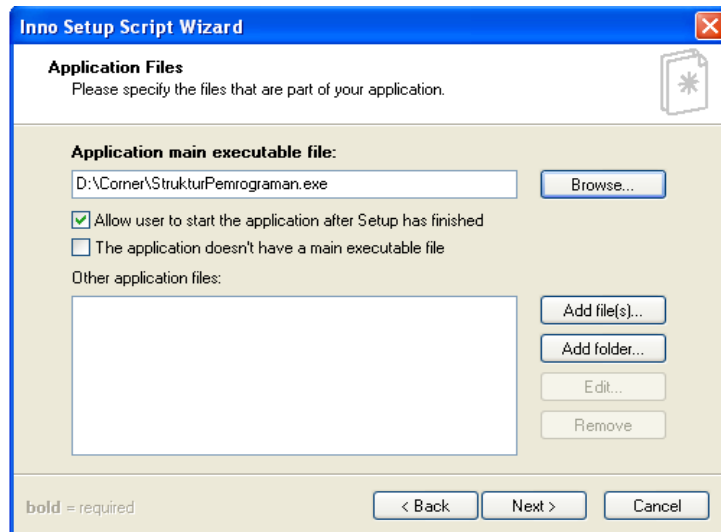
Inno Setup Script Wizard

Application Files
Please specify the files that are part of your application.

Application main executable file:

D:\Corner\StrukturPemrograman.exe

Browse...

Allow user to start the application after Setup has finished

The application doesn't have a main executable file

Other application files:

Add file(s)...

Add folder...

Edit...

Remove

bold = required

< Back

Next >

Cancel